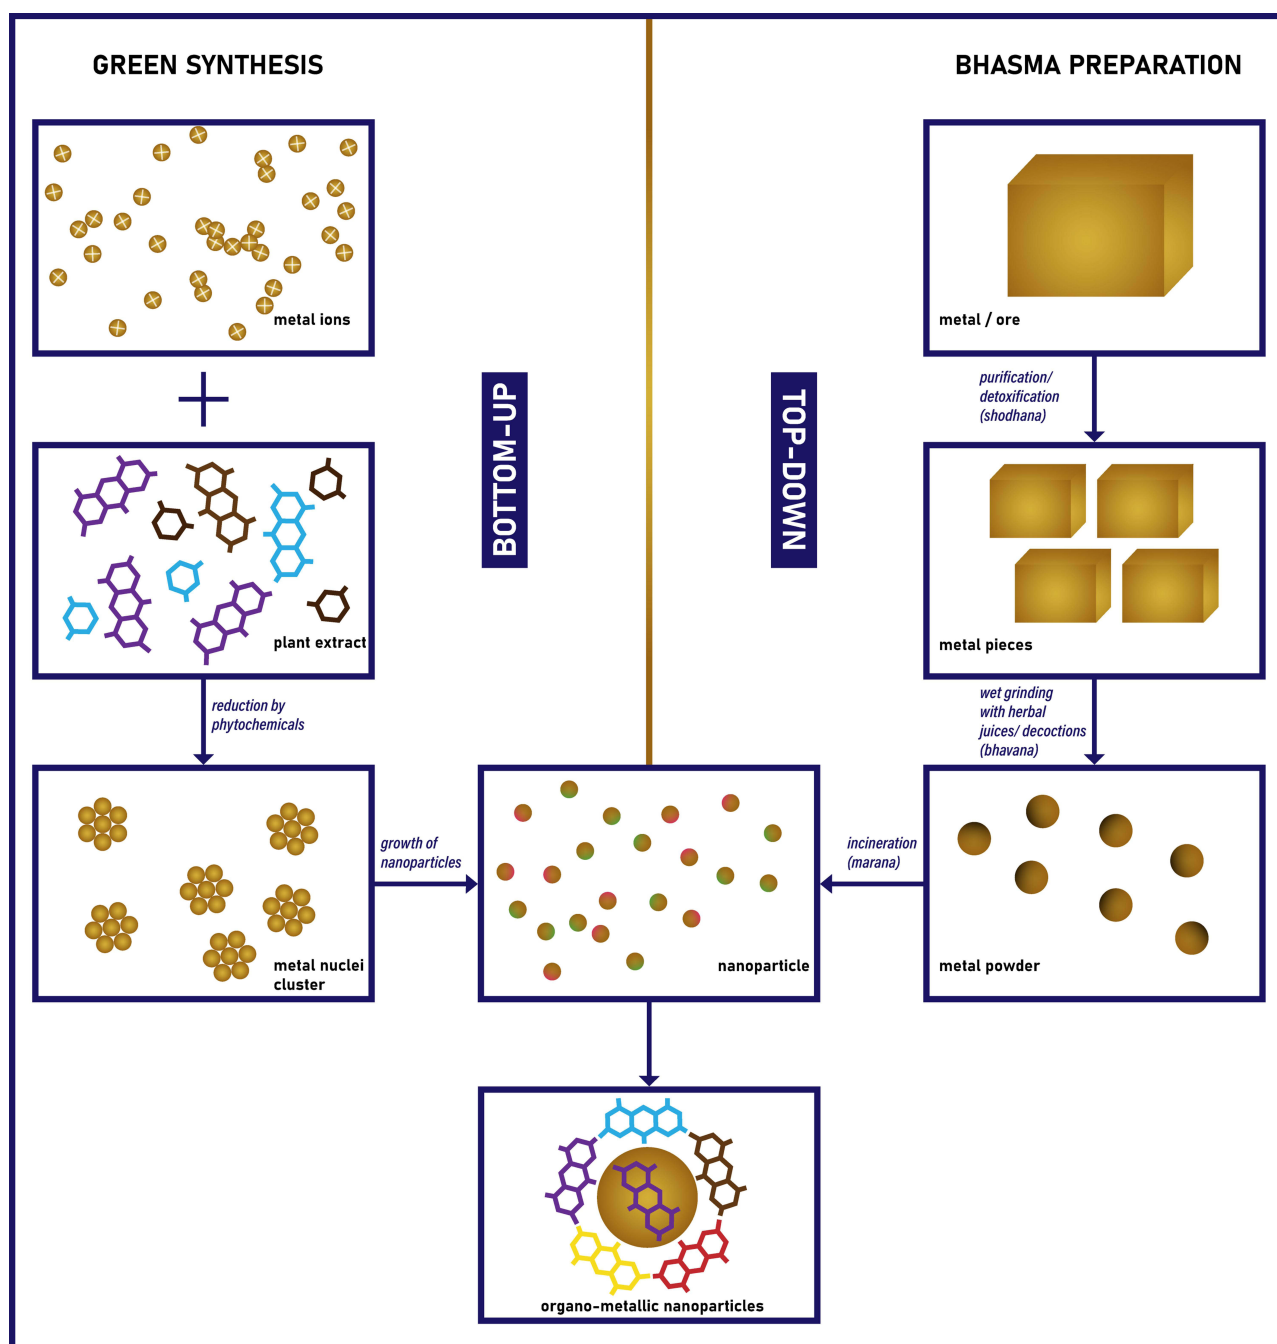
GREEN SYNTHESIS

BHASMA PREPARATION

metal ions

metal / ore

purification/ detoxification (shodhana)

BOTTOM-UP

TOP-DOWN

plant extract

metal pieces

reduction by phytochemicals

wet grinding with herbal juices/ decoctions (bhavana)

metal nuclei cluster

growth of nanoparticles

nanoparticle

incineration (marana)

metal powder

organo-metallic nanoparticles